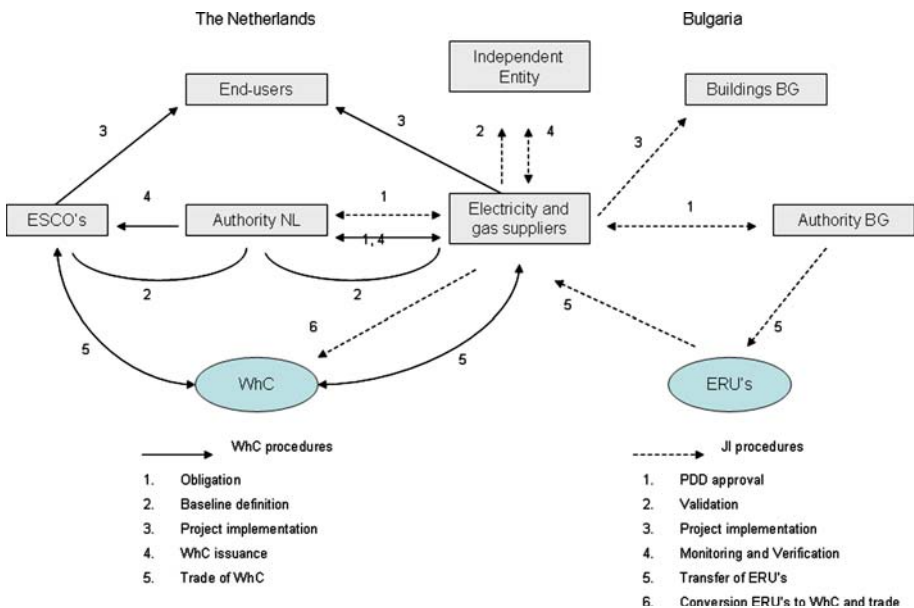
The Netherlands

Bulgaria

Independent Entity

End-users

Buildings BG

3

3

2

4

3

4

1

1

ESCO's

Authority NL

Electricity and gas suppliers

Authority BG

1, 4

2

2

6

5

5

5

5

WhC

ERU's

WhC procedures

1. Obligation
2. Baseline definition
3. Project implementation
4. WhC issuance
5. Trade of WhC

JI procedures

1. PDD approval
2. Validation
3. Project implementation
4. Monitoring and Verification
5. Transfer of ERU's
6. Conversion ERU's to WhC and trade